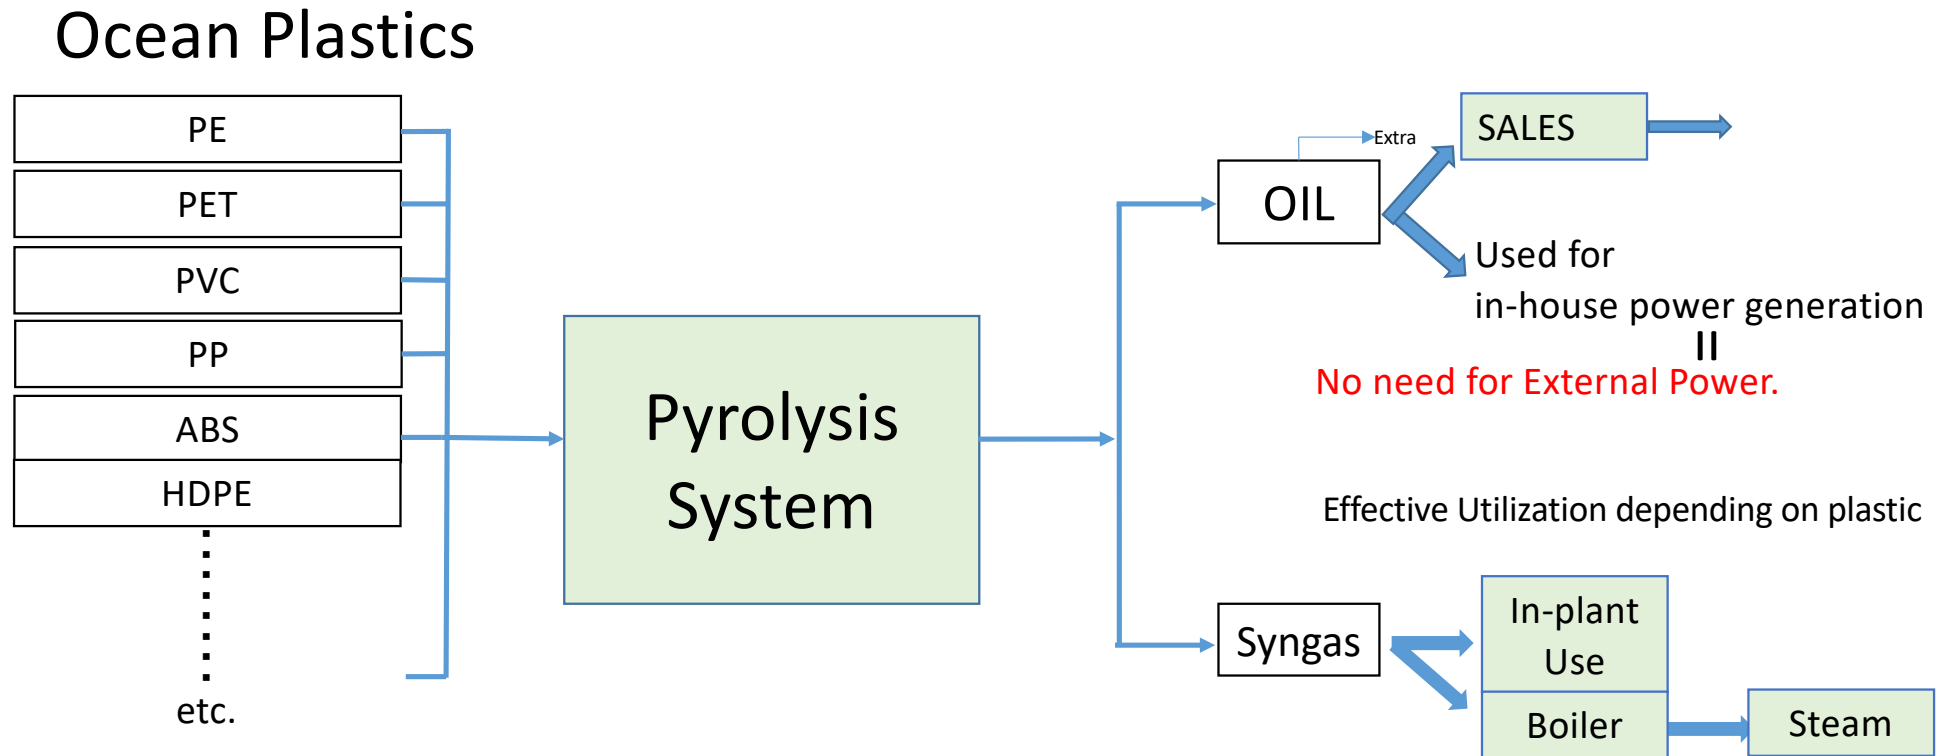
Ocean Plastics

PE

PET

PVC

PP

ABS

HDPE

etc.

Pyrolysis System

Extra

OIL

SALES

Used for in-house power generation

II

No need for External Power.

Effective Utilization depending on plastic

Syngas

In-plant Use

Boiler

Steam